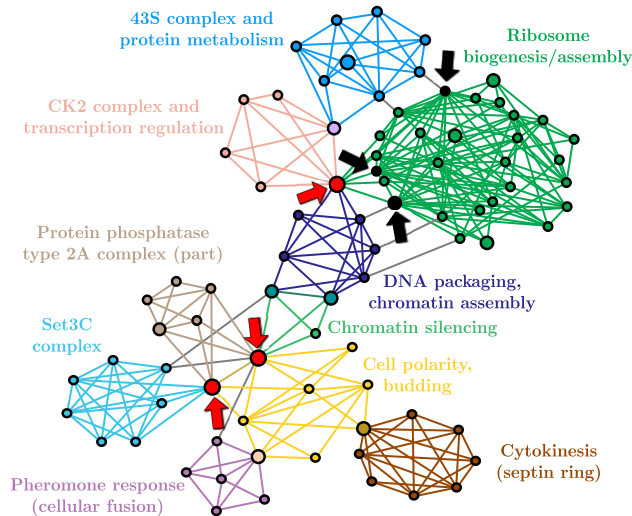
43S complex and protein metabolism

Ribosome biogenesis/assembly

CK2 complex and transcription regulation

Protein phosphatase type 2A complex (part)

DNA packaging, chromatin assembly

Chromatin silencing

Set3C complex

Cell polarity, budding

Cytokinesis (septin ring)

Pheromone response (cellular fusion)